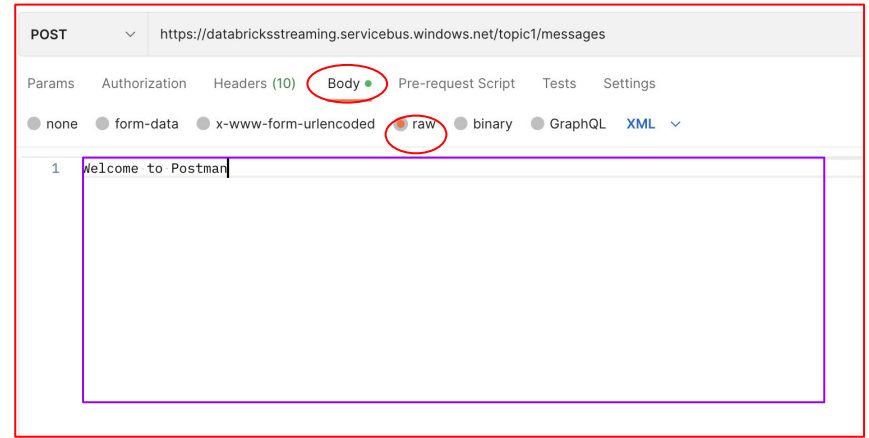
POST
https://databricksstreaming.servicebus.windows.net/topic1/messages

Params Authorization Headers (10) Body Pre-request Script Tests Settings

none form-data x-www-form-urlencoded raw binary GraphQL XML

1 Welcome to Postman